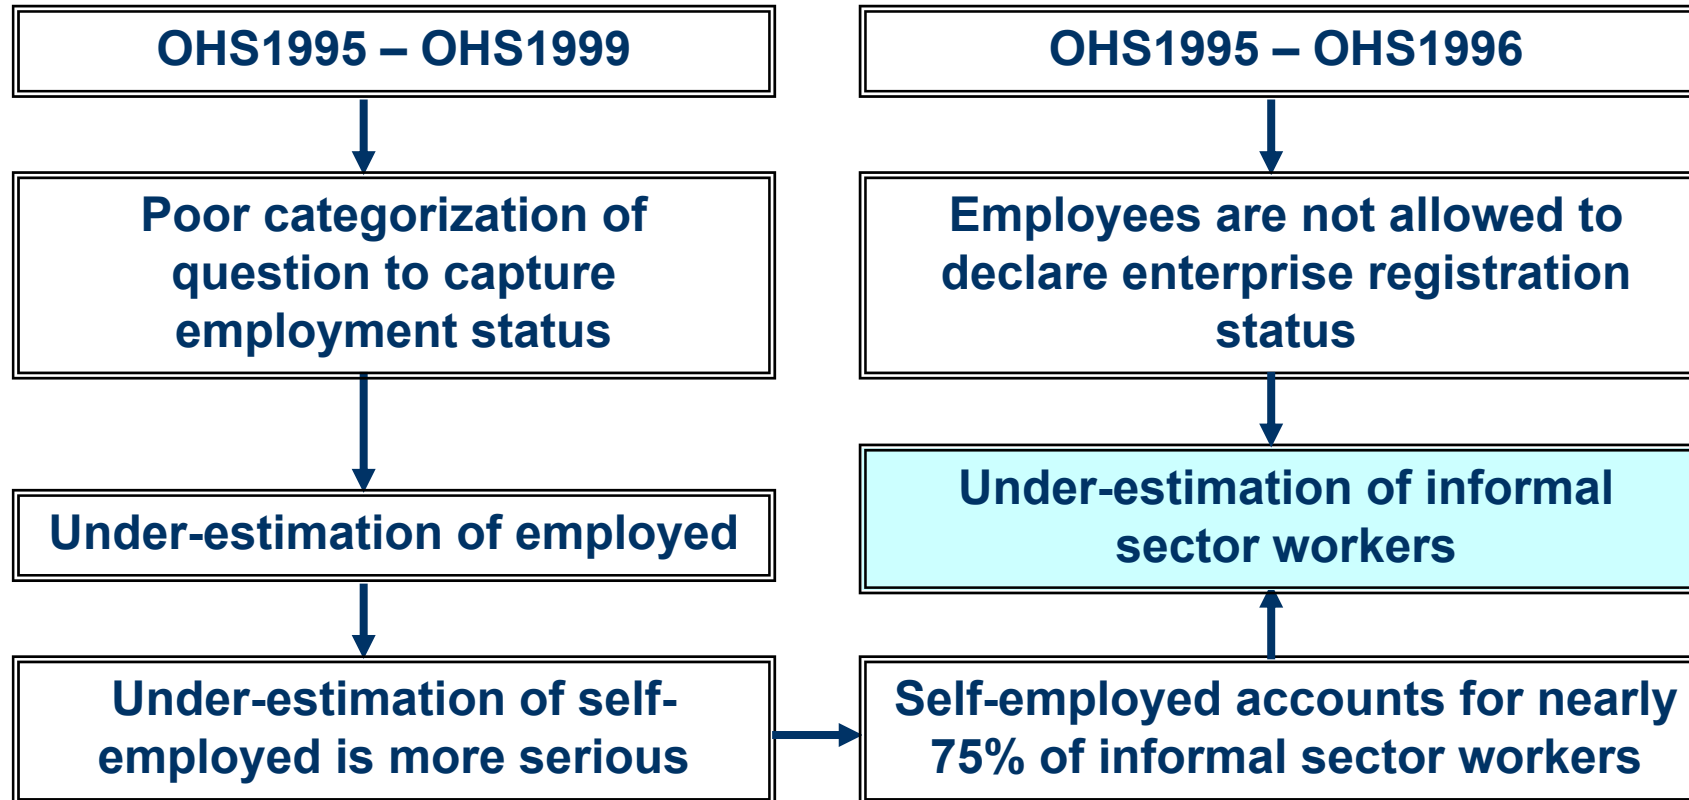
OHS1995 – OHS1999

Poor categorization of question to capture employment status

Under-estimation of employed

Under-estimation of self-employed is more serious

OHS1995 – OHS1996

Employees are not allowed to declare enterprise registration status

Under-estimation of informal sector workers

Self-employed accounts for nearly 75% of informal sector workers